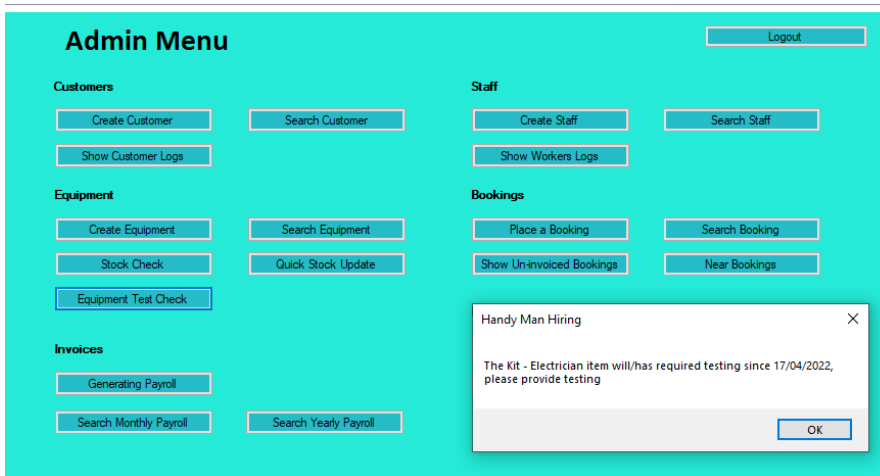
Admin Menu

Logout

Customers

Create Customer

Search Customer

Show Customer Logs

Staff

Create Staff

Search Staff

Show Workers Logs

Equipment

Create Equipment

Search Equipment

Stock Check

Quick Stock Update

Equipment Test Check

Bookings

Place a Booking

Search Booking

Show Un-invoiced Bookings

Near Bookings

Invoices

Generating Payroll

Search Monthly Payroll

Search Yearly Payroll

Handy Man Hiring

The Kit - Electrician item will/has required testing since 17/04/2022, please provide testing

OK